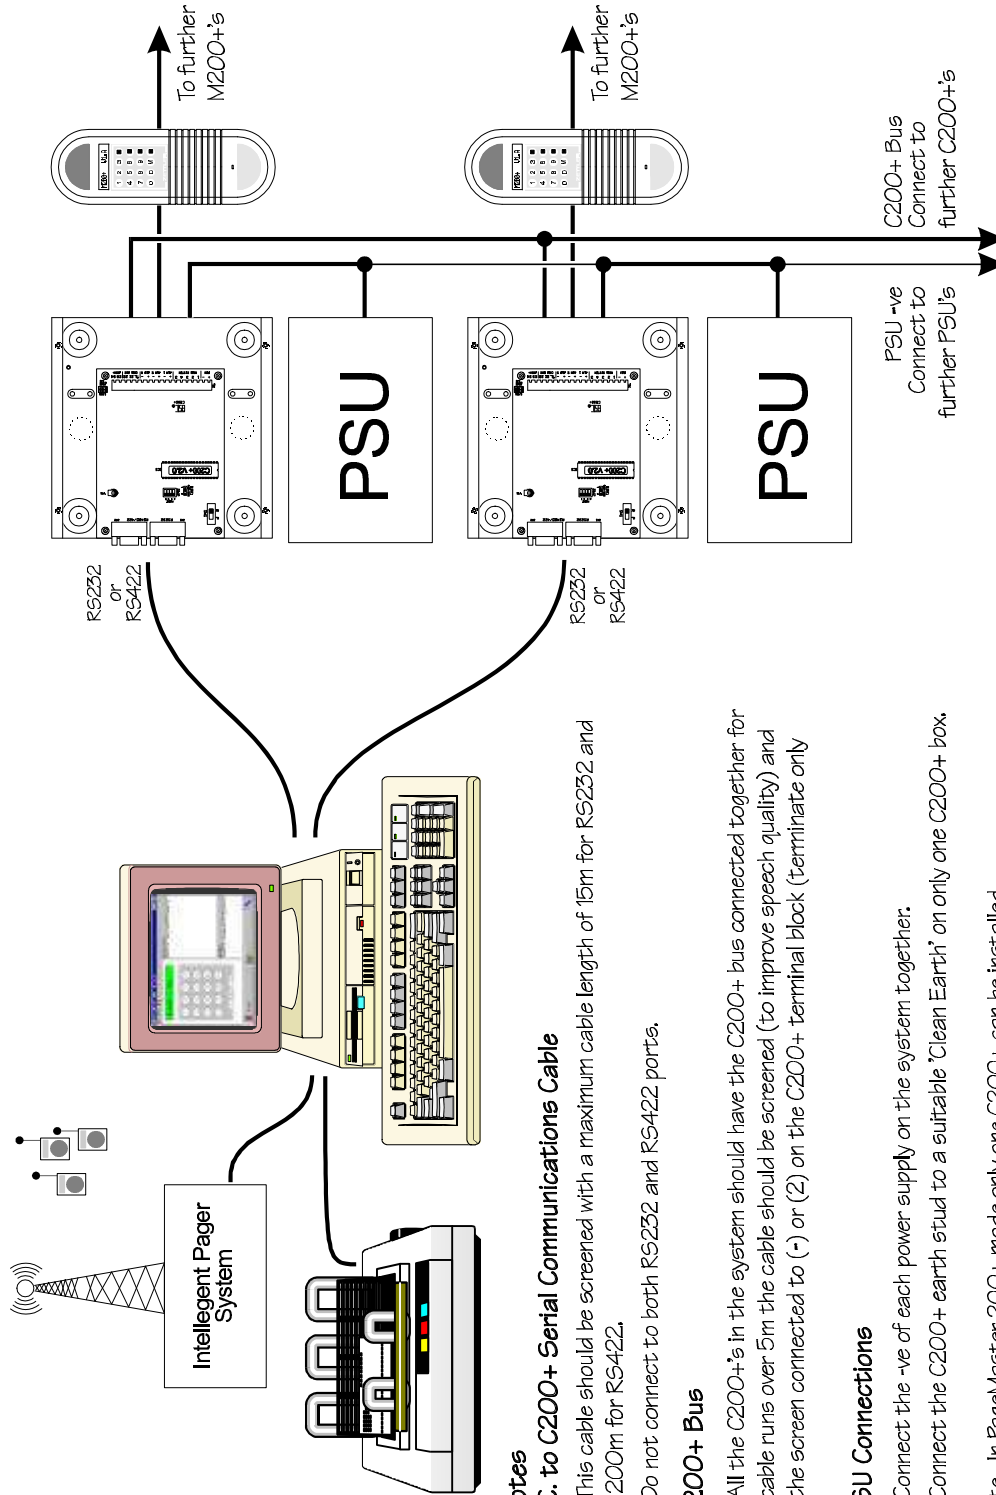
To further M200+'s

To further M200+'s

C200+ Bus Connect to further C200+'s

PSU -ve Connect to further PSU's

PSU

PSU

RS232 or RS422

RS232 or RS422

Intellegent Pager System

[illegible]otes

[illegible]. to C200+ Serial Communications Cable

This cable should be screened with a maximum cable length of 15m for RS232 and 200m for RS422.

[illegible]o not connect to both RS232 and RS422 ports.

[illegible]200+ Bus

All the C200+'s in the system should have the C200+ bus connected together for cable runs over 5m the cable should be screened (to improve speech quality) and the screen connected to (-) or (2) on the C200+ terminal block (terminate only

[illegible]SU Connections

Connect the -ve of each power supply on the system together.

Connect the C200+ earth stud to a suitable 'Clean Earth' on only one C200+ box.

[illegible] In PageMaster 200+ mode only one C200+ can be installed